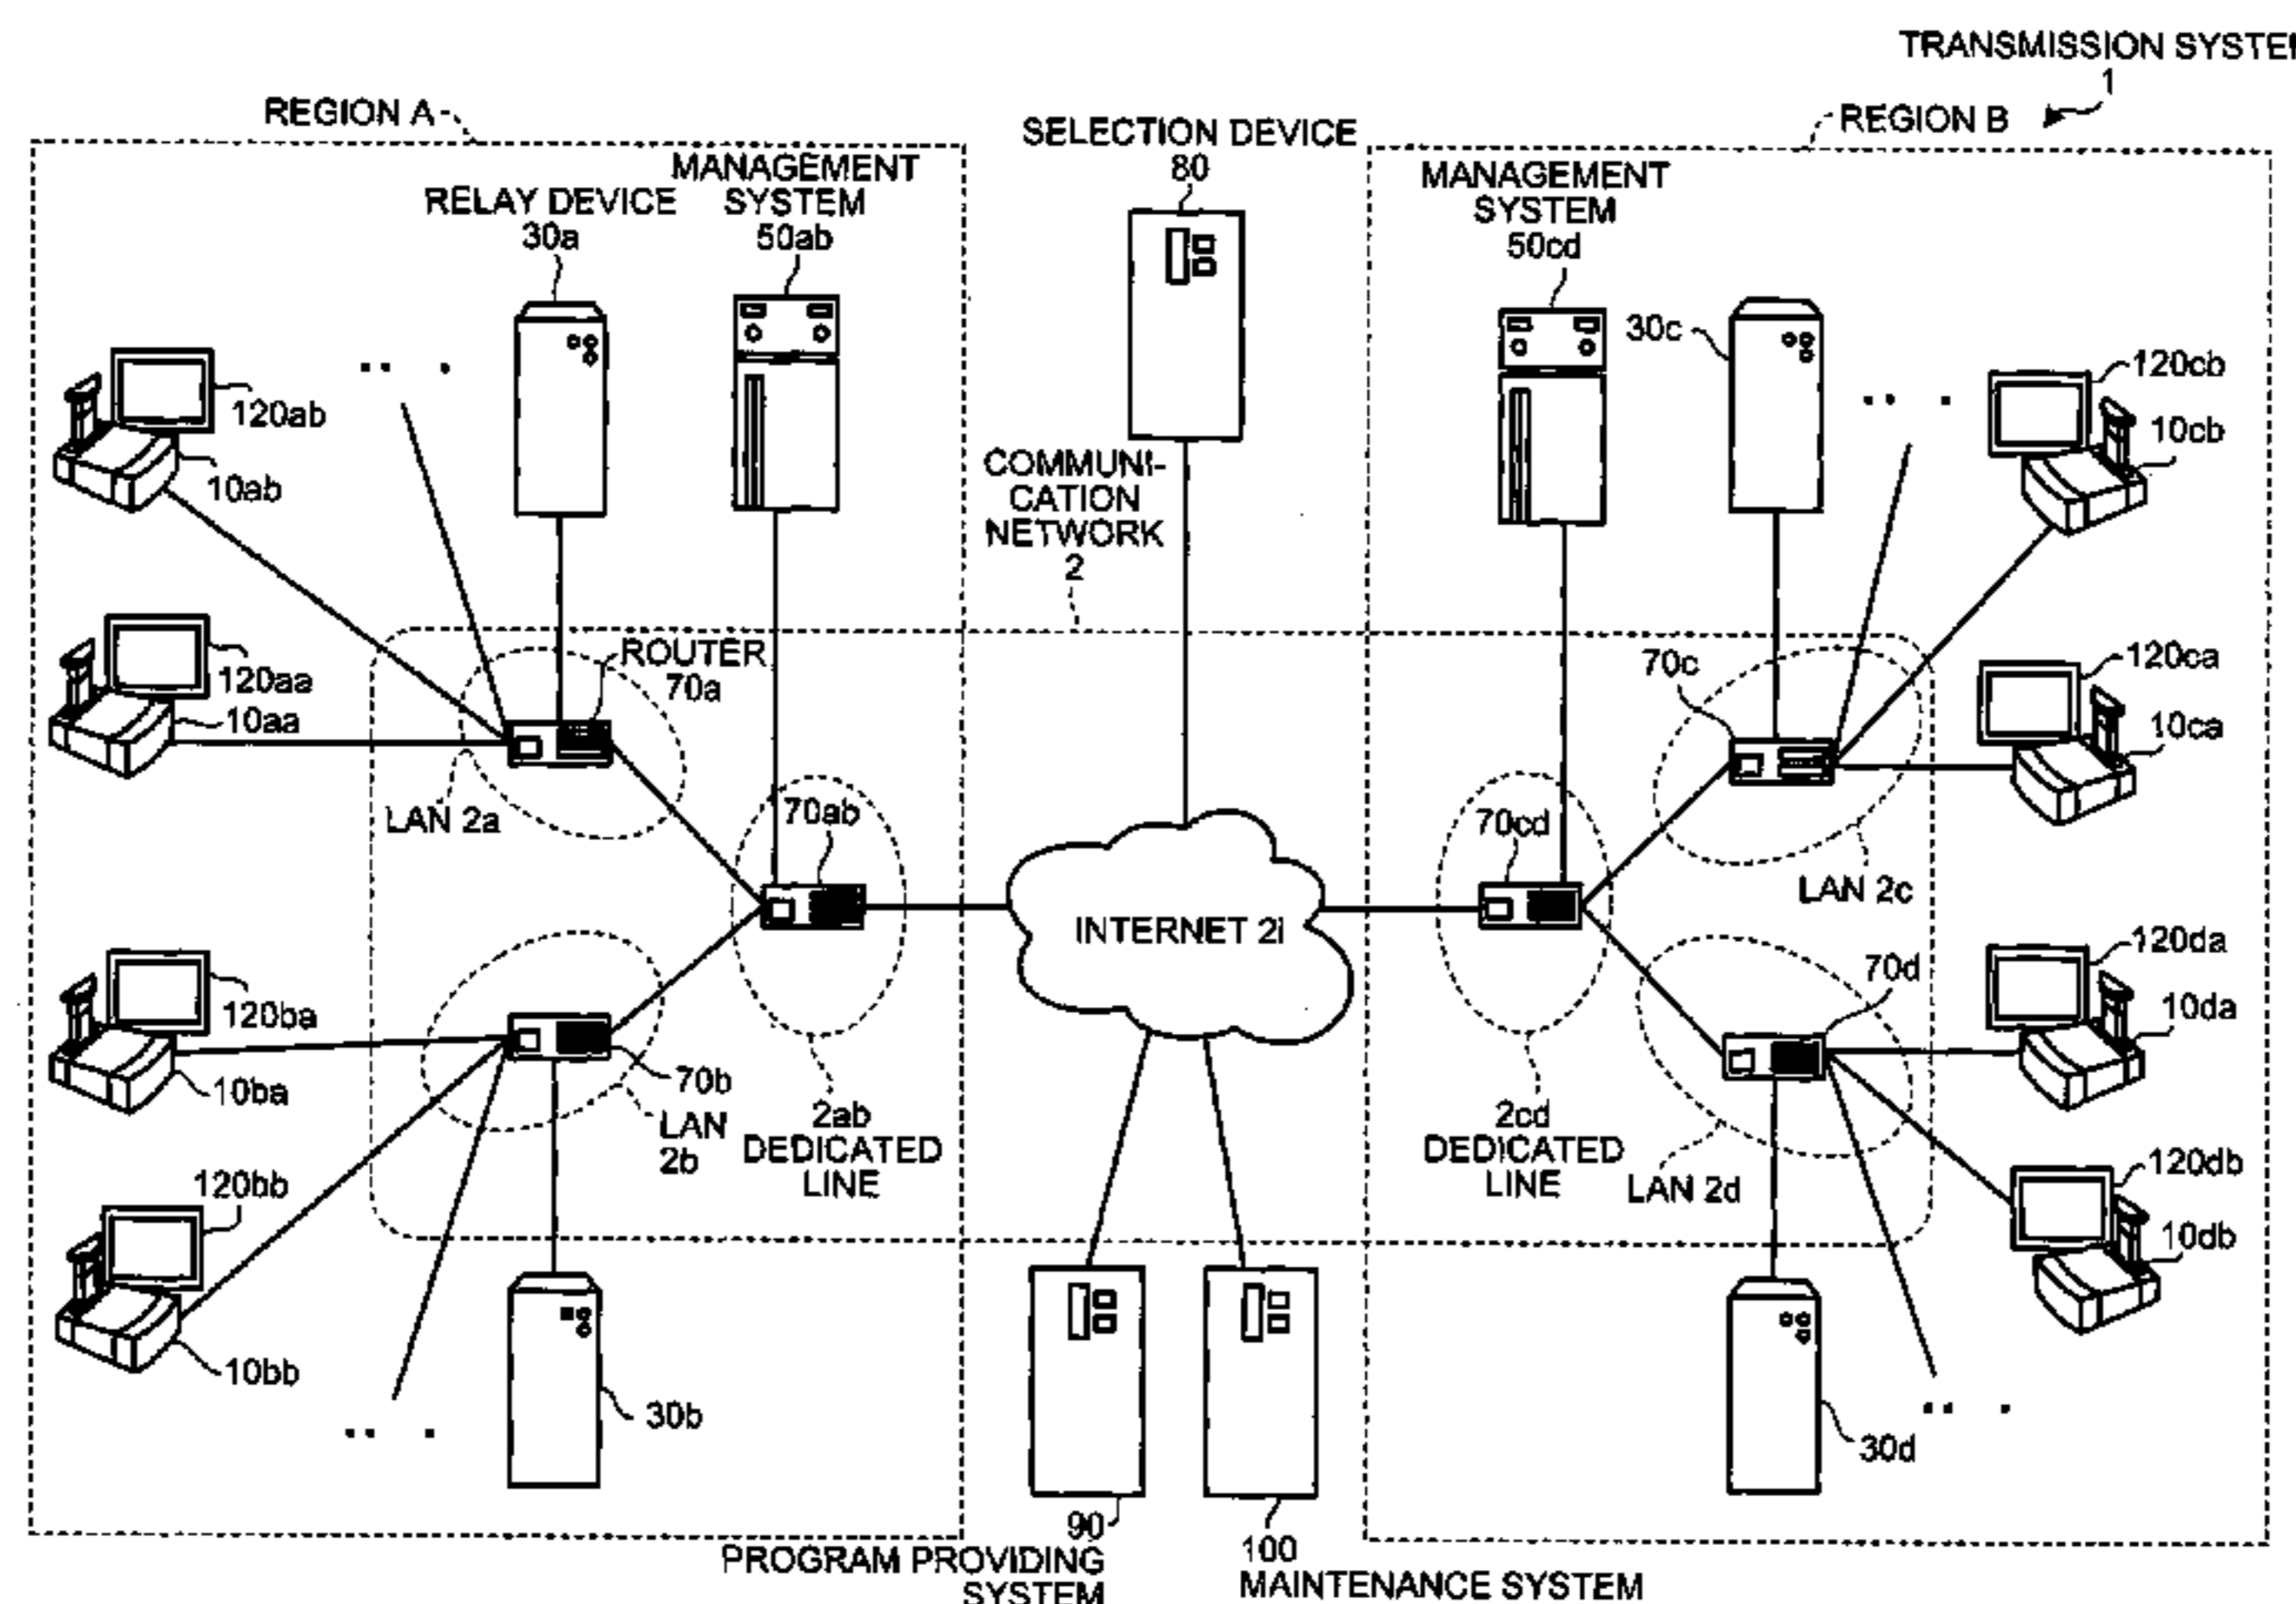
TRANSMISSION SYSTE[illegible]
1

REGION A

REGION B

SELECTION DEVICE
80

RELAY DEVICE
30a

MANAGEMENT SYSTEM
50ab

MANAGEMENT SYSTEM
50cd

30c

120ab

10ab

120cb

10cb

COMMUNICATION NETWORK
2

120aa

10aa

ROUTER
70a

70c

120ca

10ca

LAN 2a

70ab

70cd

LAN 2c

INTERNET 2i

120da

70d

10da

120ba

10ba

70b

LAN 2b

2ab
DEDICATED LINE

2cd
DEDICATED LINE

LAN 2d

120db

10db

120bb

10bb

30b

30d

90

PROGRAM PROVIDING SYSTEM

100

MAINTENANCE SYSTEM